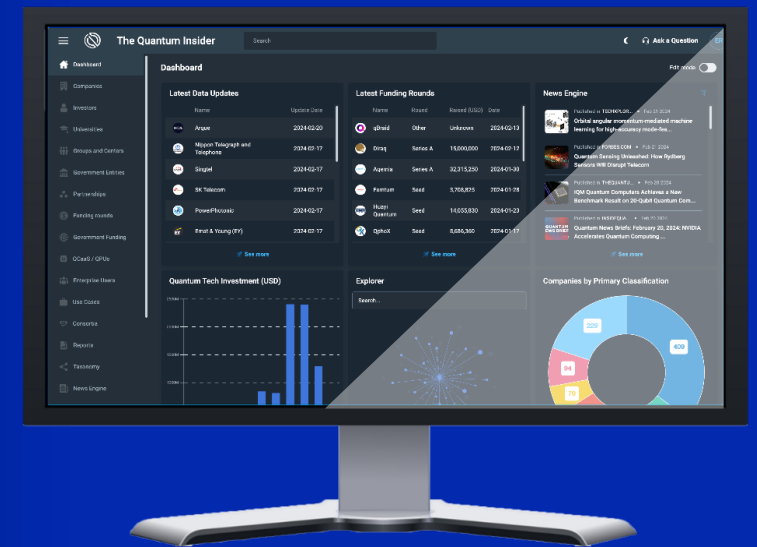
The Quantum Insider

Search

Ask a Question

Dashboard
Companies
Investors
Universities
Groups and Centers
Government Entities
Partnerships
Funding rounds
Government Funding
QCaaS / QPUs
Enterprise Users
Use Cases
Consortia
Reports
Taxonomy
News Engine

Dashboard

Edit mode

Latest Data Updates

| Name | Update Date |
|---|---|
| Arque | 2024-02-20 |
| Nippon Telegraph and Telephone | 2024-02-17 |
| Singtel | 2024-02-17 |
| SK Telecom | 2024-02-17 |
| PowerPhotonic | 2024-02-17 |
| Ernst & Young (EY) | 2024-02-17 |

See more

Latest Funding Rounds

| Name | Round | Raised (USD) | Date |
|---|---|---|---|
| qBraid | Other | Unknown | 2024-02-13 |
| Diraq | Series A | 15,000,000 | 2024-02-17 |
| Agemia | Series A | 32,315,250 | 2024-01-30 |
| Pasqal | Seed | 3,708,825 | 2024-01-28 |
| Huayi Quantum | Seed | 14,033,830 | 2024-01-23 |
| QphoX | Seed | 8,686,360 | 2024-01-17 |

See more

News Engine

Published in TECHXPLOR... • Feb 21 2024
Orbital angular momentum-mediated machine learning for high-accuracy mode-fe...

Published in FORBES.COM • Feb 20 2024
Quantum Sensing Unleashed: How Rydberg Sensors Will Disrupt Telecom

Published in THEQUANTU... • Feb 20 2024
IQM Quantum Computers Achieves a New Benchmark Result on 20-Qubit Quantum Com...

Published in INSIDEQUA... • Feb 20 2024
Quantum News Briefs: February 20, 2024: NVIDIA Accelerates Quantum Computing ...

See more

Quantum Tech Investment (USD)

Explorer

Search...

Companies by Primary Classification

329
409
94
70